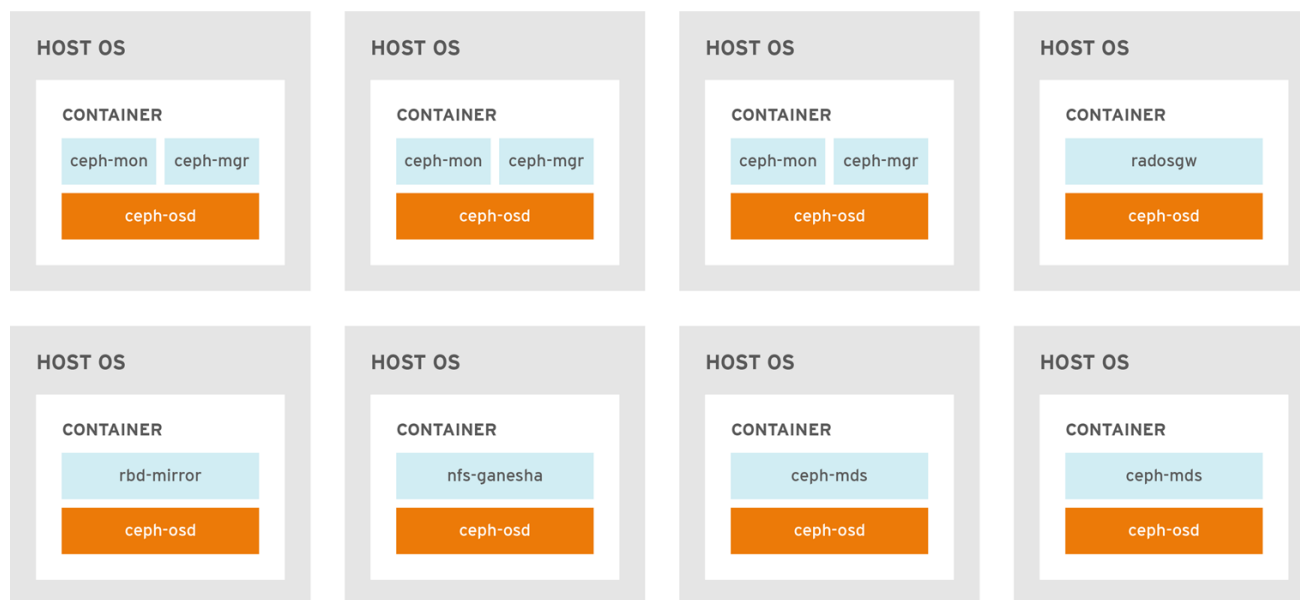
HOST OS

CONTAINER

ceph-mon ceph-mgr

ceph-osd

HOST OS

CONTAINER

ceph-mon ceph-mgr

ceph-osd

HOST OS

CONTAINER

ceph-mon ceph-mgr

ceph-osd

HOST OS

CONTAINER

radosgw

ceph-osd

HOST OS

CONTAINER

rbd-mirror

ceph-osd

HOST OS

CONTAINER

nfs-ganesha

ceph-osd

HOST OS

CONTAINER

ceph-mds

ceph-osd

HOST OS

CONTAINER

ceph-mds

ceph-osd